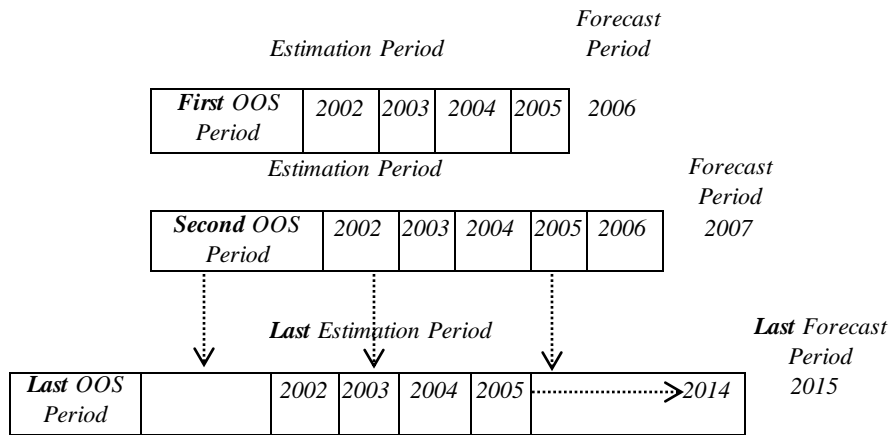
Forecast Period

Estimation Period

| First OOS Period | 2002 | 2003 | 2004 | 2005 |
|---|---|---|---|---|

2006

Estimation Period

Forecast Period 2007

| Second OOS Period | 2002 | 2003 | 2004 | 2005 | 2006 |
|---|---|---|---|---|---|

Last Estimation Period

Last Forecast Period 2015

| Last OOS Period | | 2002 | 2003 | 2004 | 2005 | 2014 |
|---|---|---|---|---|---|---|